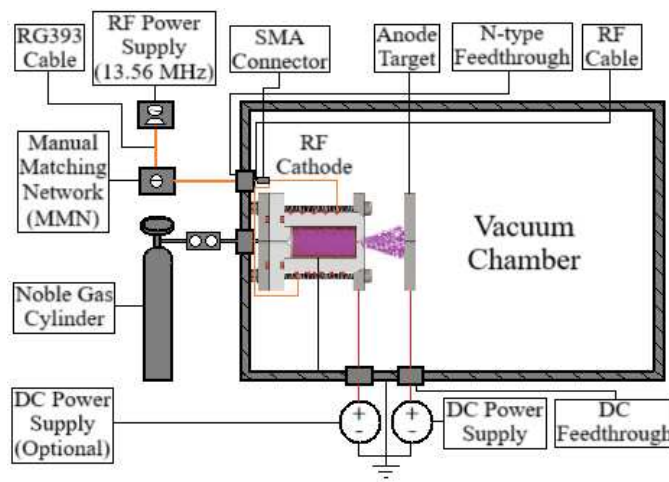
RG393 Cable

RF Power Supply (13.56 MHz)

SMA Connector

Anode Target

N-type Feedthrough

RF Cable

Manual Matching Network (MMN)

RF Cathode

Vacuum Chamber

Noble Gas Cylinder

DC Power Supply (Optional)

+
-

+
-

DC Power Supply

DC Feedthrough